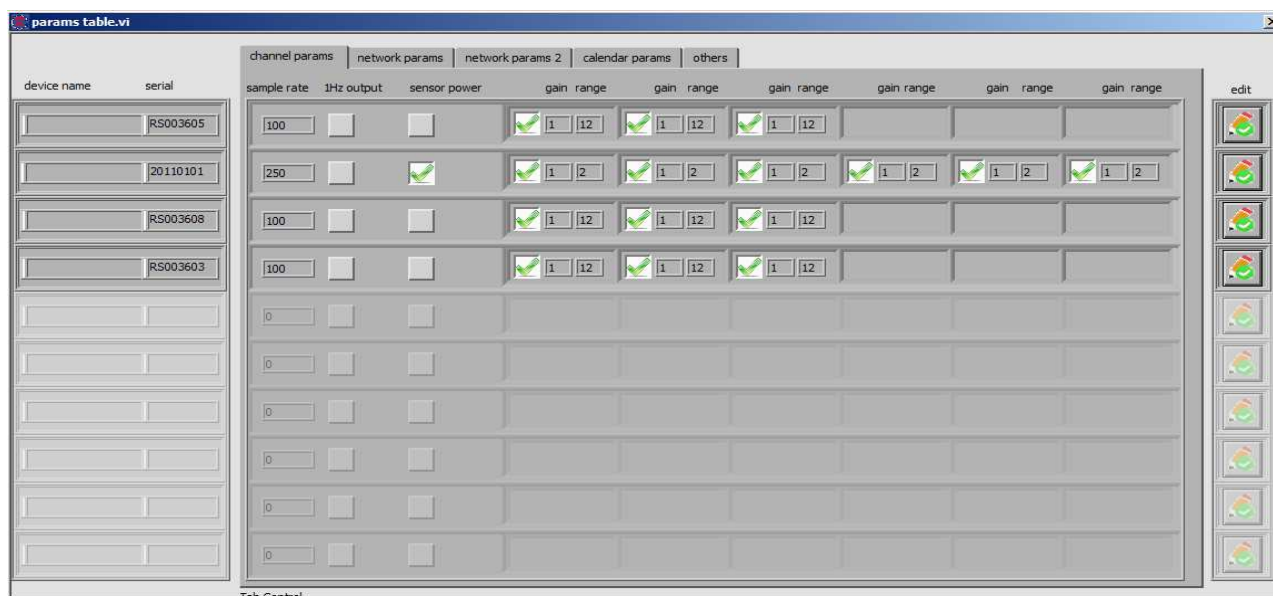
params table.vi

channel params | network params | network params 2 | calendar params | others

| device name | serial | sample rate | 1Hz output | sensor power | gain range | gain range | gain range | gain range | gain range | gain range | edit |
|---|---|---|---|---|---|---|---|---|---|---|---|
| | RS003605 | 100 | | | 1 12 | 1 12 | 1 12 | | | | |
| | 20110101 | 250 | | | 1 2 | 1 2 | 1 2 | 1 2 | 1 2 | 1 2 | |
| | RS003608 | 100 | | | 1 12 | 1 12 | 1 12 | | | | |
| | RS003603 | 100 | | | 1 12 | 1 12 | 1 12 | | | | |
| | | 0 | | | | | | | | | |
| | | 0 | | | | | | | | | |
| | | 0 | | | | | | | | | |
| | | 0 | | | | | | | | | |
| | | 0 | | | | | | | | | |
| | | 0 | | | | | | | | | |

Tab Control